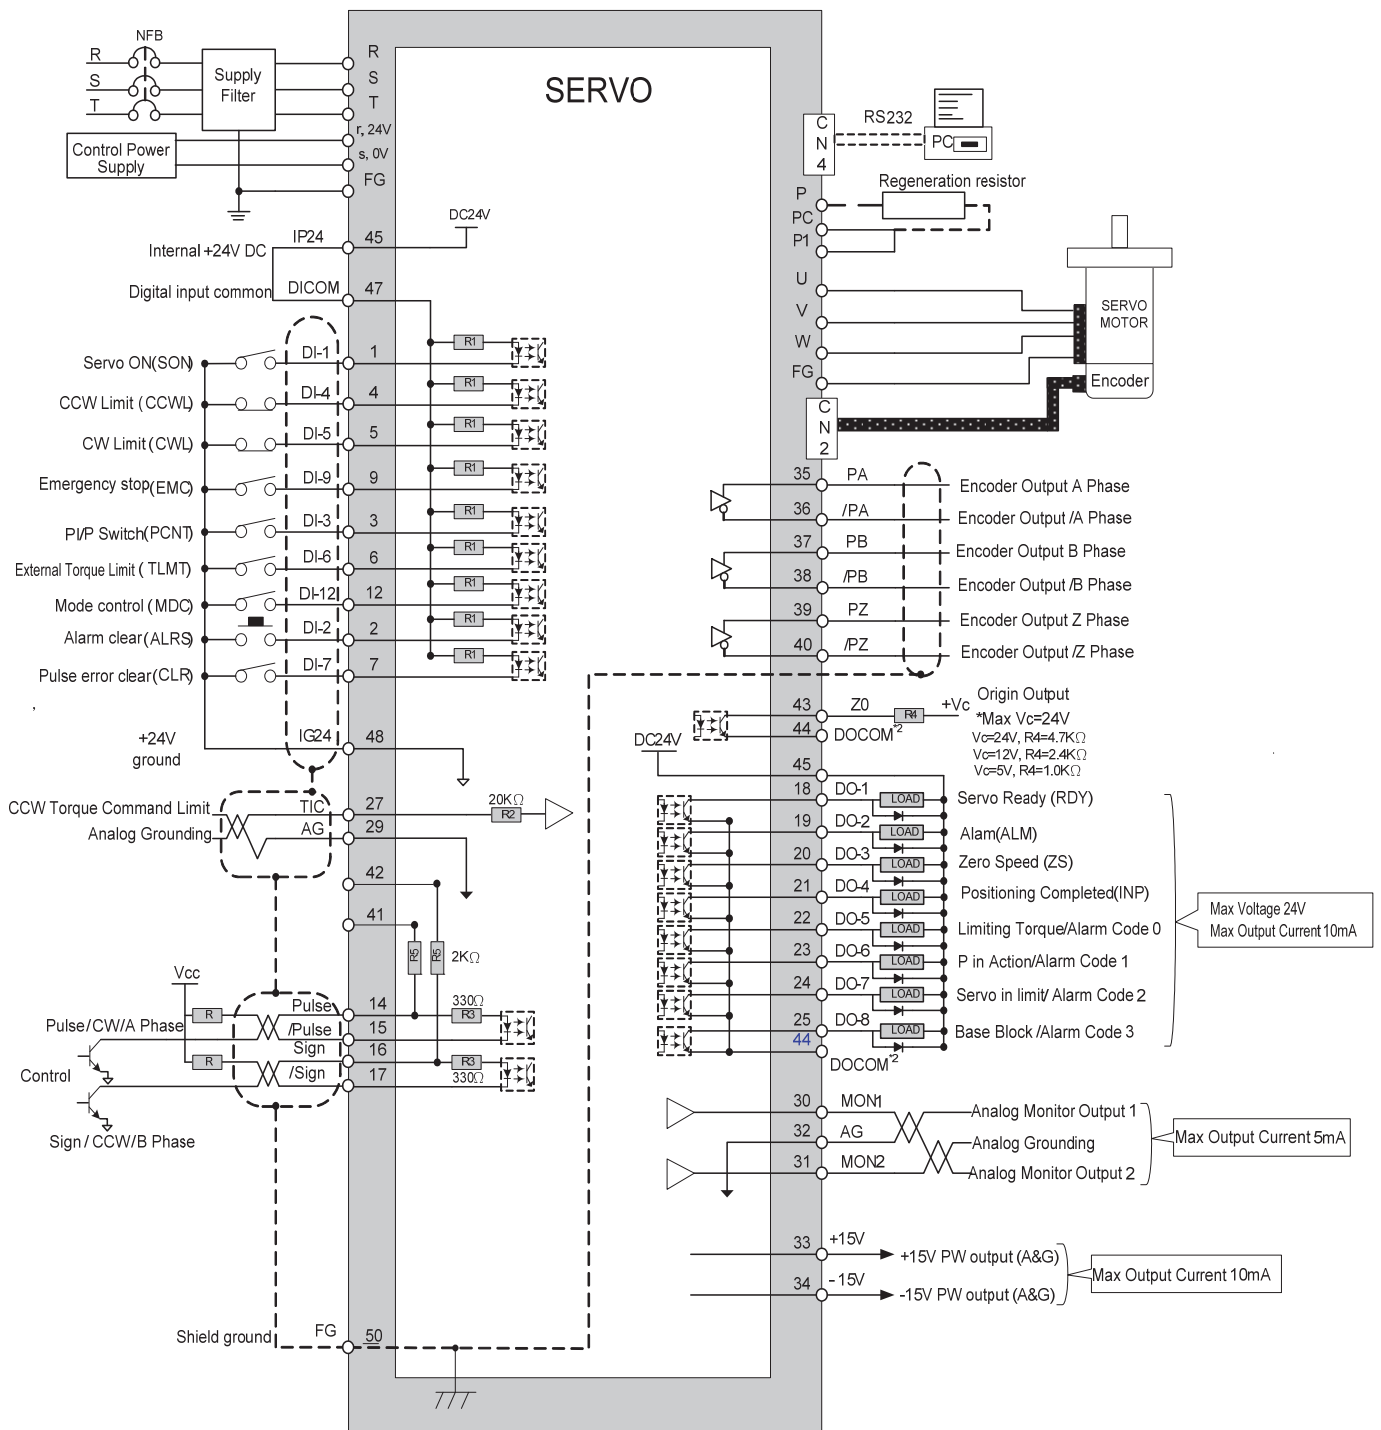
NFB
R
S
T
Supply Filter
Control Power Supply
R
S
T
r, 24V
s, 0V
FG

SERVO

Internal +24V DC
IP24
45
DC24V
Digital input common
DICOM
47

Servo ON(SON)
DI-1
1
CCW Limit (CCWL)
DI-4
4
CW Limit (CWL)
DI-5
5
Emergency stop(EMC)
DI-9
9
PI/P Switch(PCNT)
DI-3
3
External Torque Limit (TLMT)
DI-6
6
Mode control (MDC)
DI-12
12
Alarm clear(ALRS)
DI-2
2
Pulse error clear(CLR)
DI-7
7
R1
R1
R1
R1
R1
R1
R1
R1
R1

+24V ground
IG24
48

CCW Torque Command Limit
TIC
27
Analog Grounding
AG
29
20KΩ
R2
42
41
R5
R5
2KΩ

Vcc
Pulse/CW/A Phase
R
R
Pulse
14
/Pulse
15
Sign
16
/Sign
17
330Ω
R3
R3
330Ω
Control
Sign / CCW/B Phase

Shield ground
FG
50

C N 4
RS232
PC
Regeneration resistor
P
PC
P1
U
V
W
FG
SERVO MOTOR
Encoder
C N 2

35
PA
Encoder Output A Phase
36
/PA
Encoder Output /A Phase
37
PB
Encoder Output B Phase
38
/PB
Encoder Output /B Phase
39
PZ
Encoder Output Z Phase
40
/PZ
Encoder Output /Z Phase

43
Z0
R4
+Vc
Origin Output
*Max Vc=24V
Vc=24V, R4=4.7KΩ
Vc=12V, R4=2.4KΩ
Vc=5V, R4=1.0KΩ
44
DOCOM*2
DC24V
45
18
DO-1
LOAD
Servo Ready (RDY)
19
DO-2
LOAD
Alam(ALM)
20
DO-3
LOAD
Zero Speed (ZS)
21
DO-4
LOAD
Positioning Completed(INP)
22
DO-5
LOAD
Limiting Torque/Alarm Code 0
23
DO-6
LOAD
P in Action/Alarm Code 1
24
DO-7
LOAD
Servo in limit/ Alarm Code 2
25
DO-8
LOAD
Base Block /Alarm Code 3
44
DOCOM*2
Max Voltage 24V
Max Output Current 10mA

30
MON1
Analog Monitor Output 1
32
AG
Analog Grounding
31
MON2
Analog Monitor Output 2
Max Output Current 5mA

33
+15V
+15V PW output (A&G)
34
-15V
-15V PW output (A&G)
Max Output Current 10mA